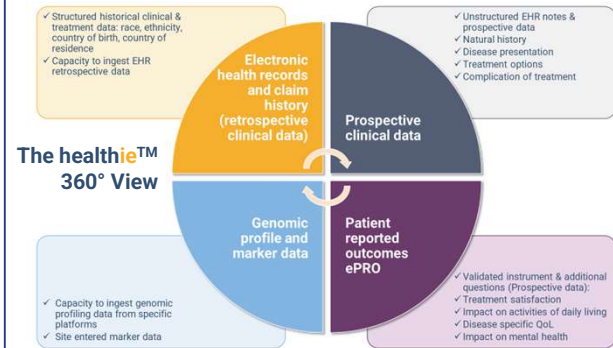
✓ Structured historical clinical & treatment data: race, ethnicity, country of birth, country of residence
✓ Capacity to ingest EHR retrospective data

Electronic health records and claim history (retrospective clinical data)

✓ Unstructured EHR notes & prospective data
✓ Natural history
✓ Disease presentation
✓ Treatment options
✓ Complication of treatment

Prospective clinical data

The healthie™ 360° View

Genomic profile and marker data

✓ Capacity to ingest genomic profiling data from specific platforms
✓ Site entered marker data

Patient reported outcomes ePRO

✓ Validated instrument & additional questions (Prospective data):
✓ Treatment satisfaction
✓ Impact on activities of daily living
✓ Disease specific QoL
✓ Impact on mental health